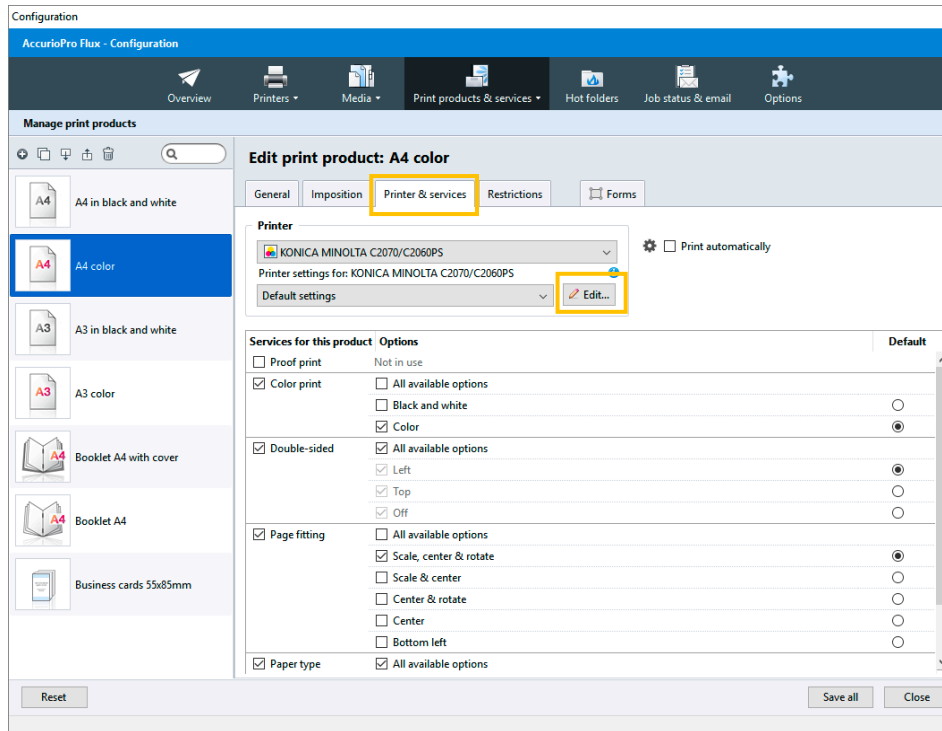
Configuration

AccurioPro Flux - Configuration

Overview
Printers ▾
Media ▾
Print products & services ▾
Hot folders
Job status & email
Options

Manage print products

A4 in black and white
A4 color
A3 in black and white
A3 color
Booklet A4 with cover
Booklet A4
Business cards 55x85mm

Edit print product: A4 color

General | Imposition | Printer & services | Restrictions | Forms

Printer
KONICA MINOLTA C2070/C2060PS
Printer settings for: KONICA MINOLTA C2070/C2060PS
Default settings
Edit...

Print automatically

| Services for this product | Options | Default |
|---|---|---|
| Proof print | Not in use | |
| Color print | All available options | |
| | Black and white | ○ |
| | Color | ◉ |
| Double-sided | All available options | |
| | Left | ◉ |
| | Top | ○ |
| | Off | ○ |
| Page fitting | All available options | |
| | Scale, center & rotate | ◉ |
| | Scale & center | ○ |
| | Center & rotate | ○ |
| | Center | ○ |
| | Bottom left | ○ |
| Paper type | All available options | |

Reset
Save all
Close